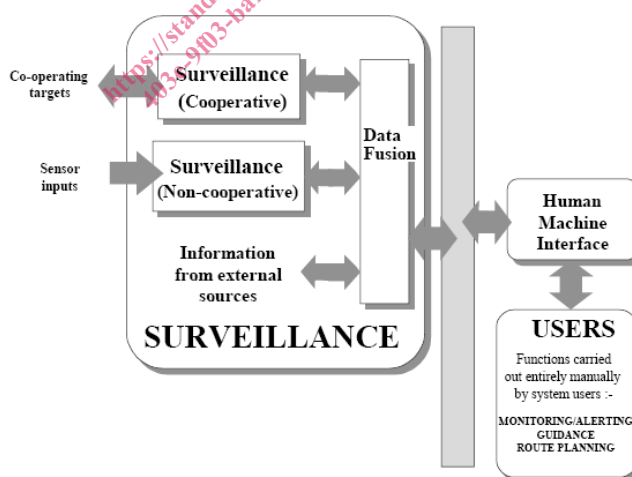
https://standards.iteh.ai/catalog/standards/sist/...-4f03-9f03-ba...

Co-operating targets

Surveillance (Cooperative)

Sensor inputs

Surveillance (Non-cooperative)

Data Fusion

Information from external sources

SURVEILLANCE

Human Machine Interface

USERS

Functions carried out entirely manually by system users :-

MONITORING/ALERTING
GUIDANCE
ROUTE PLANNING